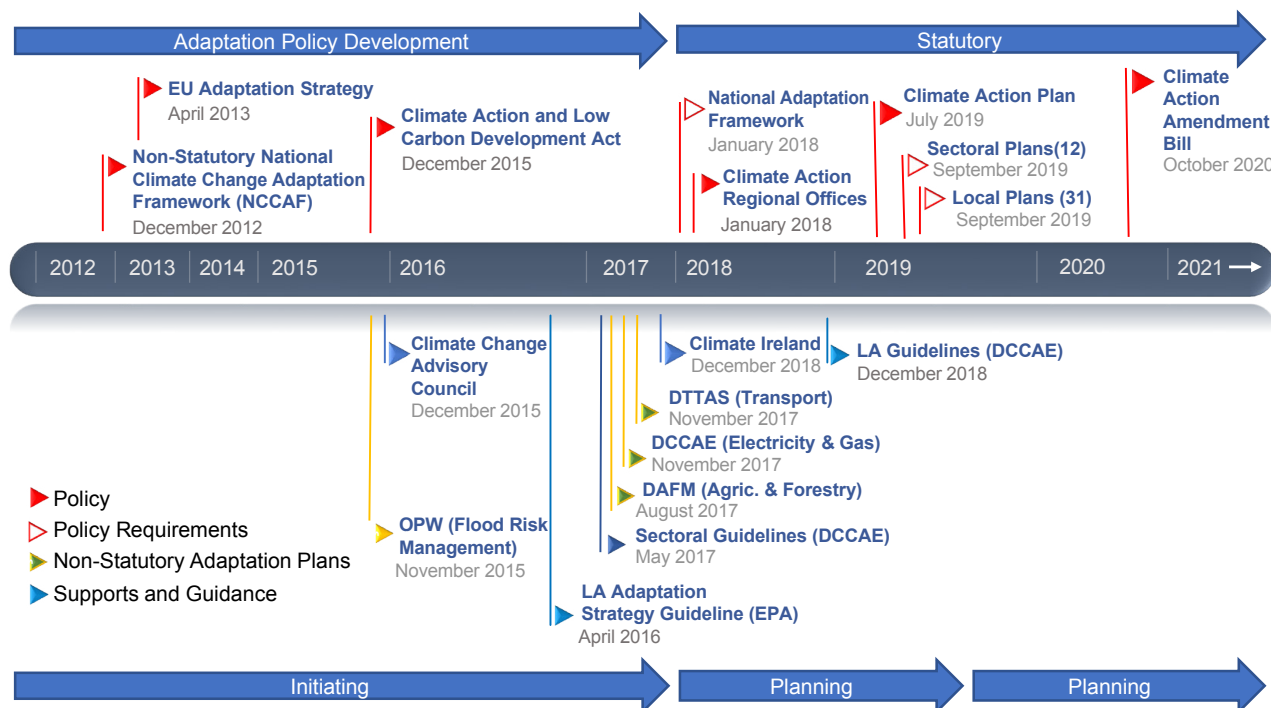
Adaptation Policy Development

Statutory

EU Adaptation Strategy
April 2013

Non-Statutory National Climate Change Adaptation Framework (NCCAF)
December 2012

Climate Action and Low Carbon Development Act
December 2015

National Adaptation Framework
January 2018

Climate Action Regional Offices
January 2018

Climate Action Plan
July 2019

Sectoral Plans(12)
September 2019

Local Plans (31)
September 2019

Climate Action Amendment Bill
October 2020

2012 2013 2014 2015 2016 2017 2018 2019 2020 2021

Climate Change Advisory Council
December 2015

Climate Ireland
December 2018

LA Guidelines (DCCAE)
December 2018

DTTAS (Transport)
November 2017

DCCAE (Electricity & Gas)
November 2017

DAFM (Agric. & Forestry)
August 2017

Sectoral Guidelines (DCCAE)
May 2017

OPW (Flood Risk Management)
November 2015

LA Adaptation Strategy Guideline (EPA)
April 2016

Policy
Policy Requirements
Non-Statutory Adaptation Plans
Supports and Guidance

Initiating

Planning

Planning